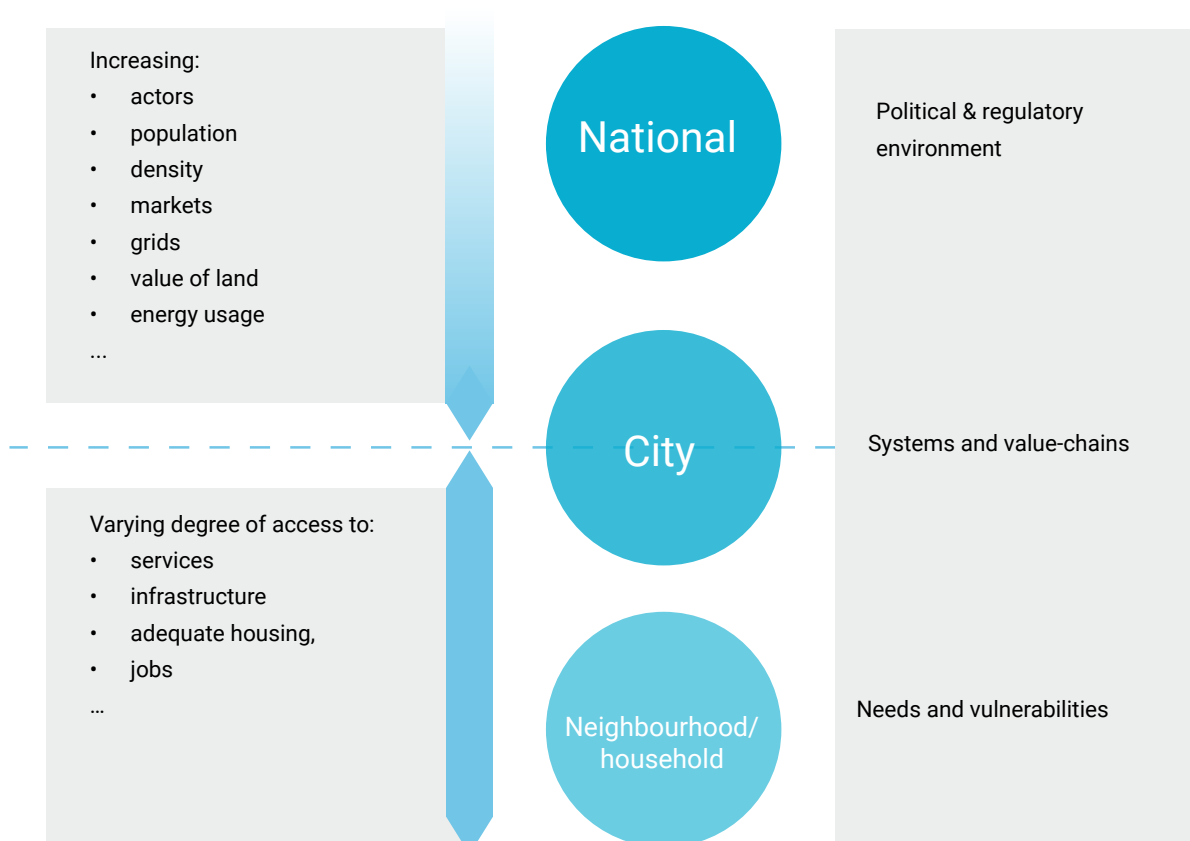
Increasing:
- actors
- population
- density
- markets
- grids
- value of land
- energy usage
...

National

Political & regulatory environment

City

Systems and value-chains

Varying degree of access to:
- services
- infrastructure
- adequate housing,
- jobs
…

Neighbourhood/ household

Needs and vulnerabilities